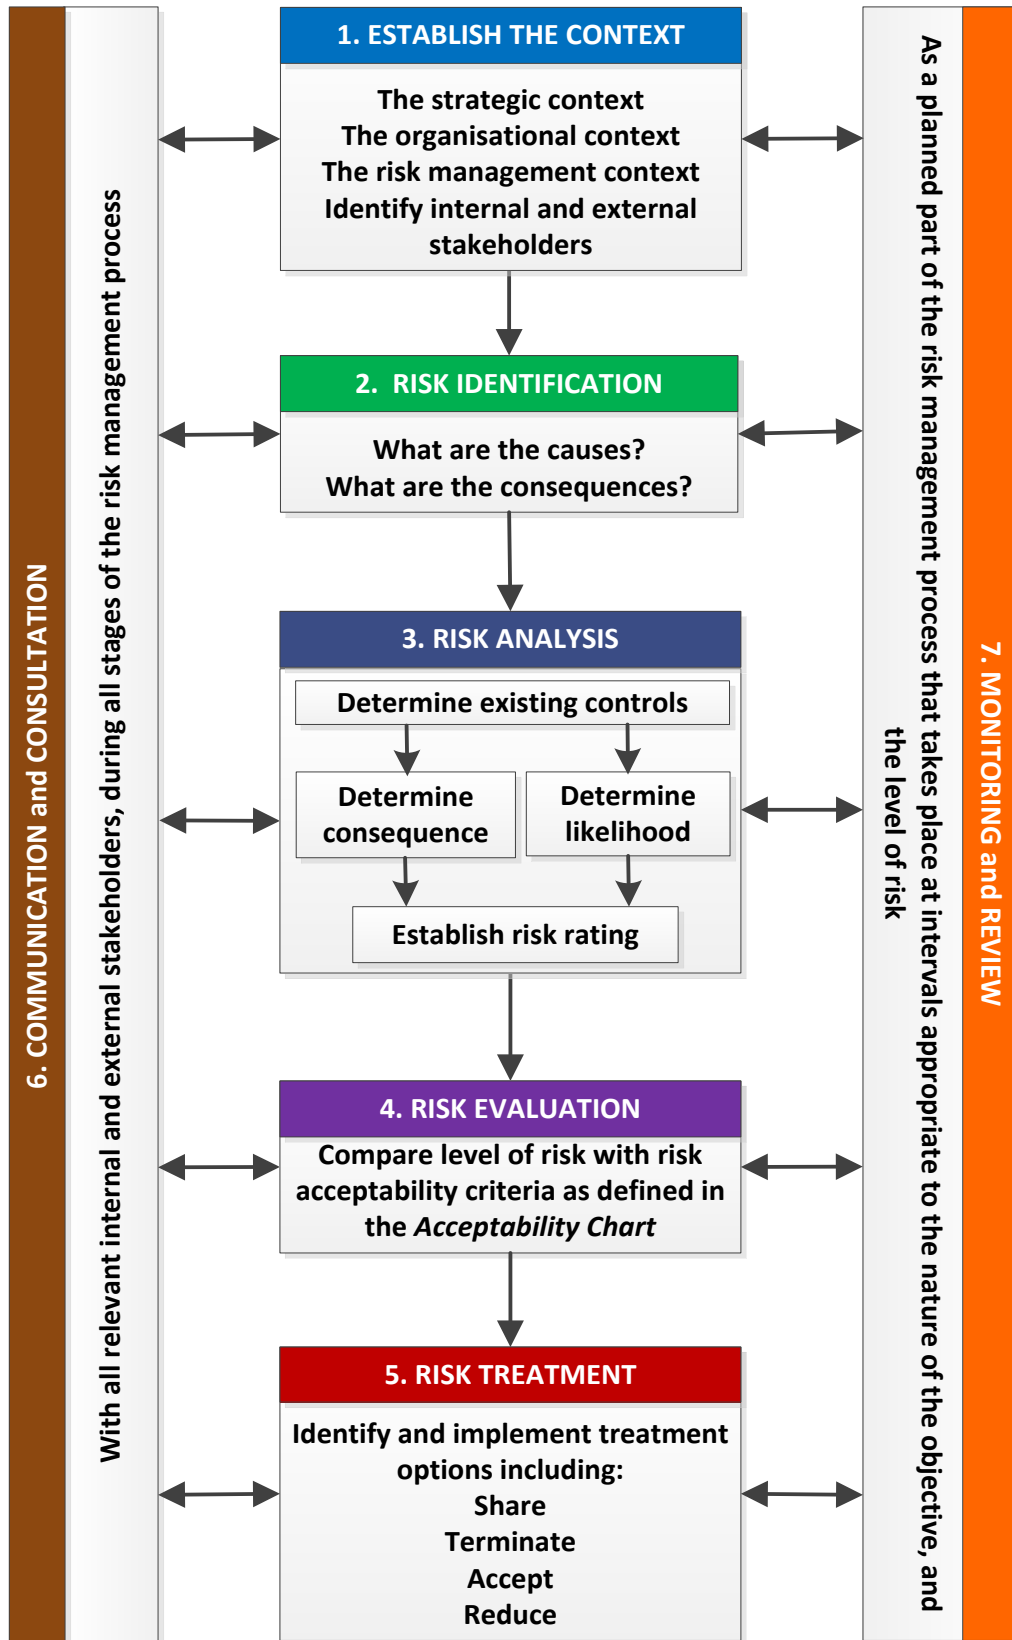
6. COMMUNICATION and CONSULTATION

With all relevant internal and external stakeholders, during all stages of the risk management process

1. ESTABLISH THE CONTEXT

The strategic context
The organisational context
The risk management context
Identify internal and external stakeholders

2. RISK IDENTIFICATION

What are the causes?
What are the consequences?

3. RISK ANALYSIS

Determine existing controls

Determine consequence

Determine likelihood

Establish risk rating

4. RISK EVALUATION

Compare level of risk with risk acceptability criteria as defined in the *Acceptability Chart*

5. RISK TREATMENT

Identify and implement treatment options including:
Share
Terminate
Accept
Reduce

As a planned part of the risk management process that takes place at intervals appropriate to the nature of the objective, and the level of risk

7. MONITORING and REVIEW